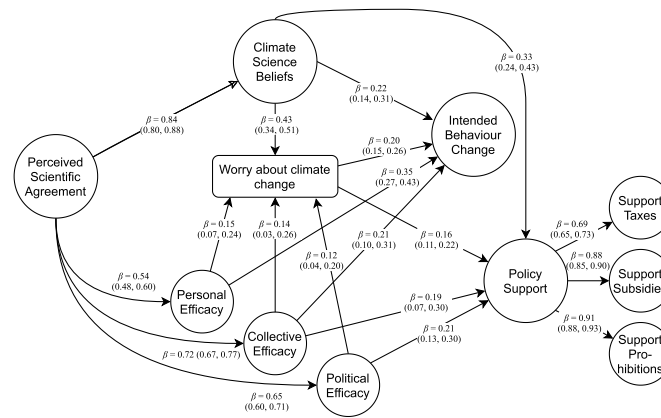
Climate Science Beliefs

$\beta = 0.33$ (0.24, 0.43)

$\beta = 0.22$ (0.14, 0.31)

$\beta = 0.84$ (0.80, 0.88)

$\beta = 0.43$ (0.34, 0.51)

Intended Behaviour Change

$\beta = 0.20$ (0.15, 0.26)

Perceived Scientific Agreement

Worry about climate change

$\beta = 0.35$ (0.27, 0.43)

$\beta = 0.15$ (0.07, 0.24)

$\beta = 0.14$ (0.03, 0.26)

$\beta = 0.21$ (0.10, 0.31)

$\beta = 0.16$ (0.11, 0.22)

$\beta = 0.69$ (0.65, 0.73)

Support Taxes

$\beta = 0.12$ (0.04, 0.20)

$\beta = 0.54$ (0.48, 0.60)

Personal Efficacy

Policy Support

$\beta = 0.88$ (0.85, 0.90)

Support Subsidie

$\beta = 0.19$ (0.07, 0.30)

Collective Efficacy

$\beta = 0.91$ (0.88, 0.93)

$\beta = 0.72$ (0.67, 0.77)

$\beta = 0.21$ (0.13, 0.30)

Support Prohibitions

Political Efficacy

$\beta = 0.65$ (0.60, 0.71)